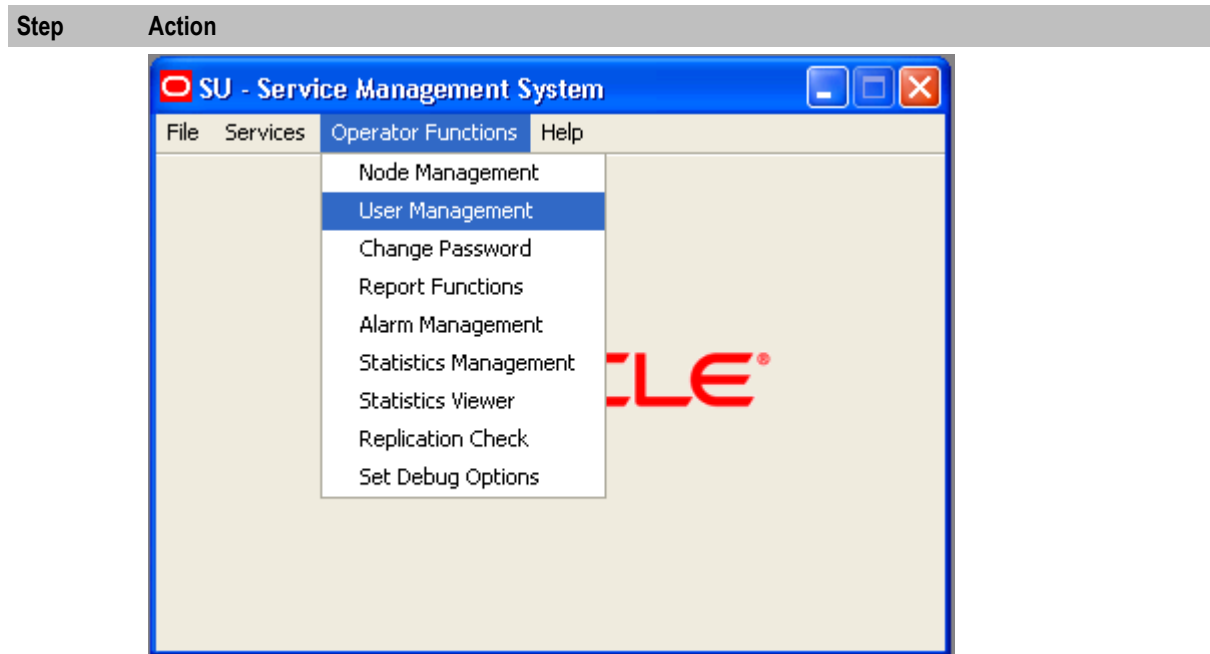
| Step | Action |
|---|---|

SU - Service Management System

File Services Operator Functions Help

Node Management
User Management
Change Password
Report Functions
Alarm Management
Statistics Management
Statistics Viewer
Replication Check
Set Debug Options

CLE®